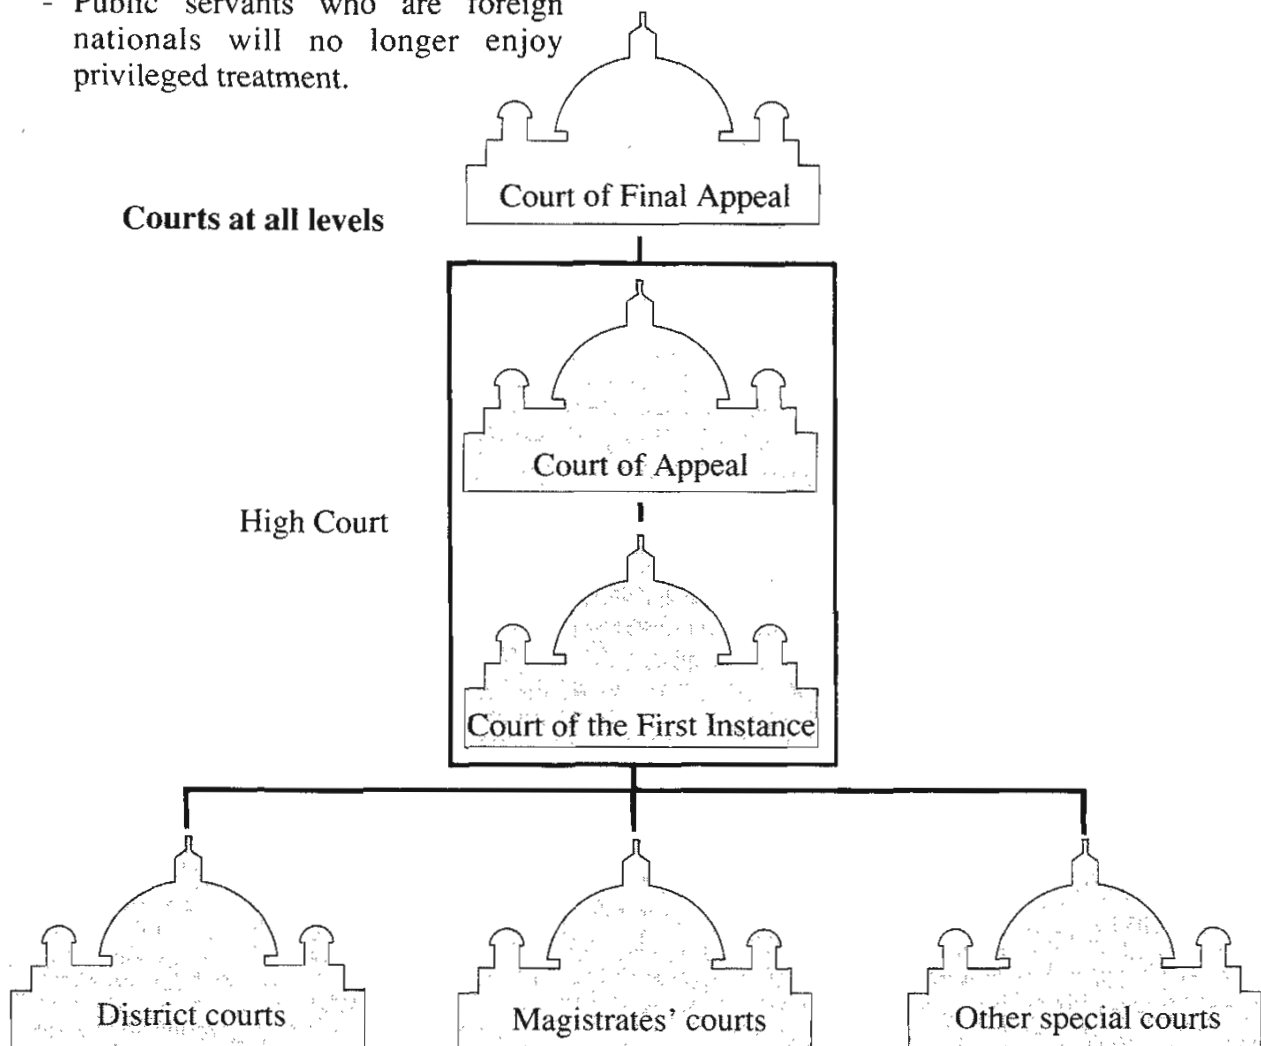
- Public servants who are foreign nationals will no longer enjoy privileged treatment.

Court of Final Appeal

**Courts at all levels**

High Court

Court of Appeal

Court of the First Instance

District courts

Magistrates' courts

Other special courts